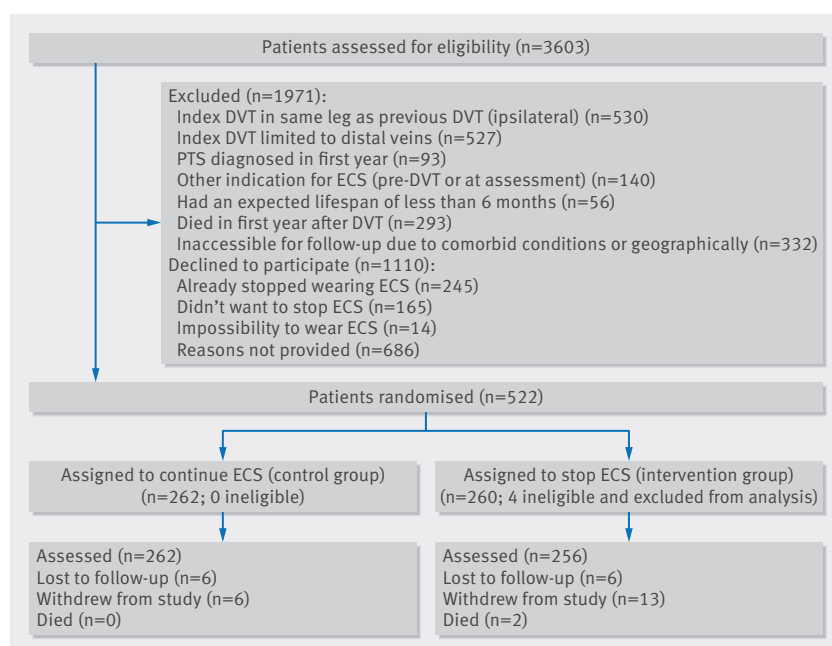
Patients assessed for eligibility (n=3603)

Excluded (n=1971):
Index DVT in same leg as previous DVT (ipsilateral) (n=530)
Index DVT limited to distal veins (n=527)
PTS diagnosed in first year (n=93)
Other indication for ECS (pre-DVT or at assessment) (n=140)
Had an expected lifespan of less than 6 months (n=56)
Died in first year after DVT (n=293)
Inaccessible for follow-up due to comorbid conditions or geographically (n=332)
Declined to participate (n=1110):
Already stopped wearing ECS (n=245)
Didn't want to stop ECS (n=165)
Impossibility to wear ECS (n=14)
Reasons not provided (n=686)

Patients randomised (n=522)

Assigned to continue ECS (control group) (n=262; 0 ineligible)

Assigned to stop ECS (intervention group) (n=260; 4 ineligible and excluded from analysis)

Assessed (n=262)
Lost to follow-up (n=6)
Withdrew from study (n=6)
Died (n=0)

Assessed (n=256)
Lost to follow-up (n=6)
Withdrew from study (n=13)
Died (n=2)